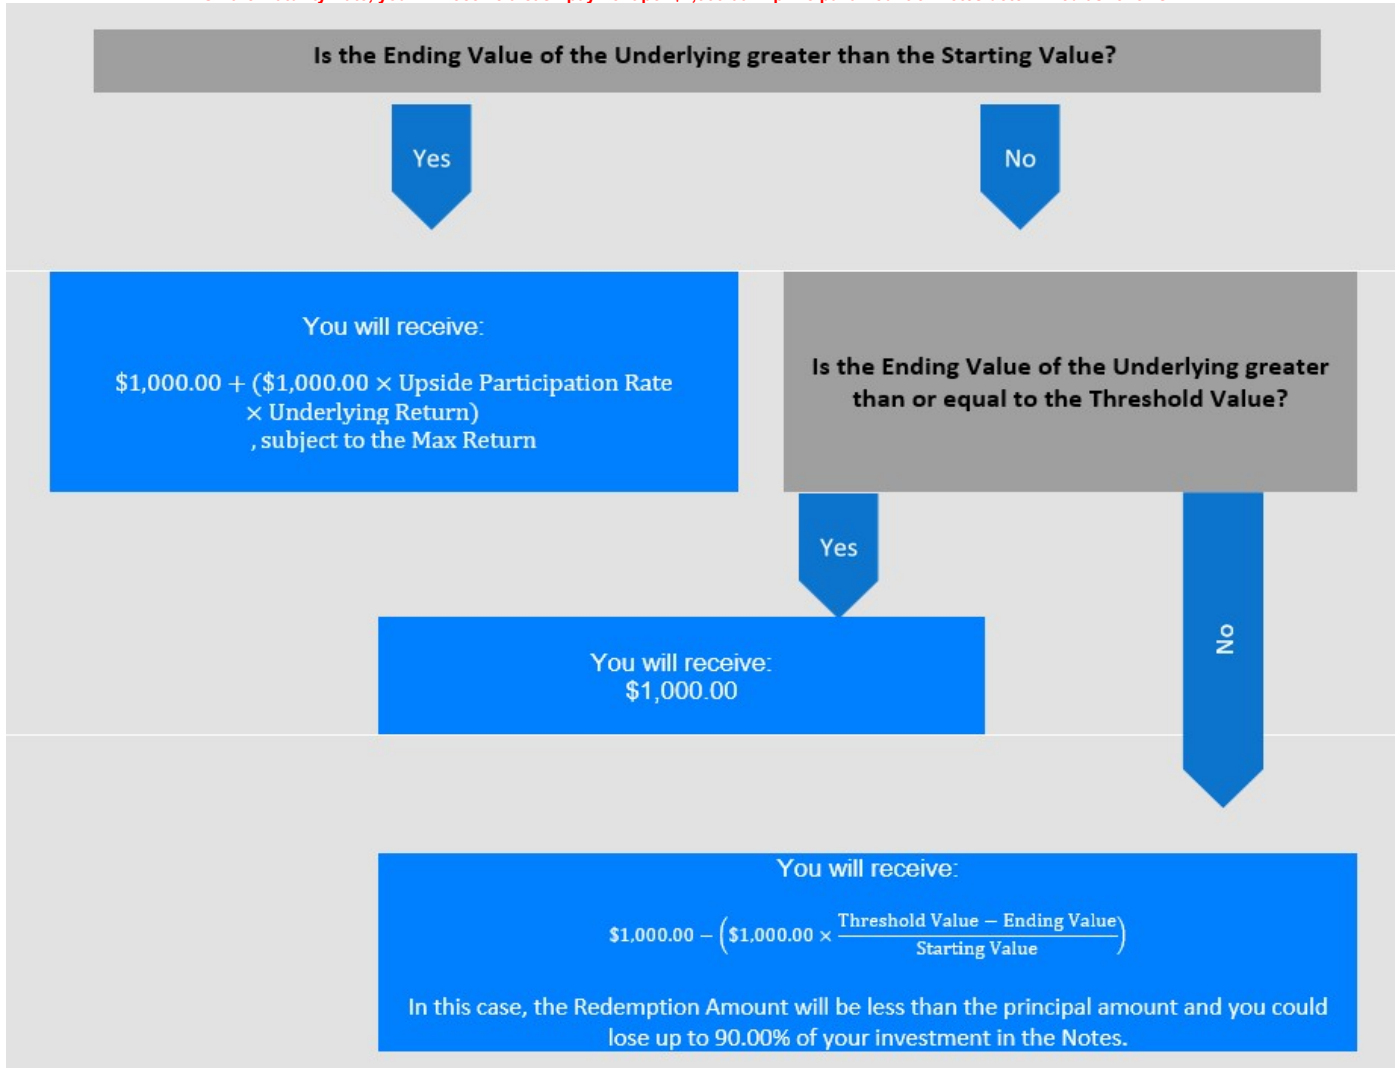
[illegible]

Is the Ending Value of the Underlying greater than the Starting Value?

Yes

No

You will receive:

$\$1,000.00 + (\$1,000.00 \times \text{Upside Participation Rate} \times \text{Underlying Return})$, subject to the Max Return

Is the Ending Value of the Underlying greater than or equal to the Threshold Value?

Yes

No

You will receive:
$1,000.00

You will receive:

$\$1,000.00 - \left(\$1,000.00 \times \frac{\text{Threshold Value} - \text{Ending Value}}{\text{Starting Value}}\right)$

In this case, the Redemption Amount will be less than the principal amount and you could lose up to 90.00% of your investment in the Notes.